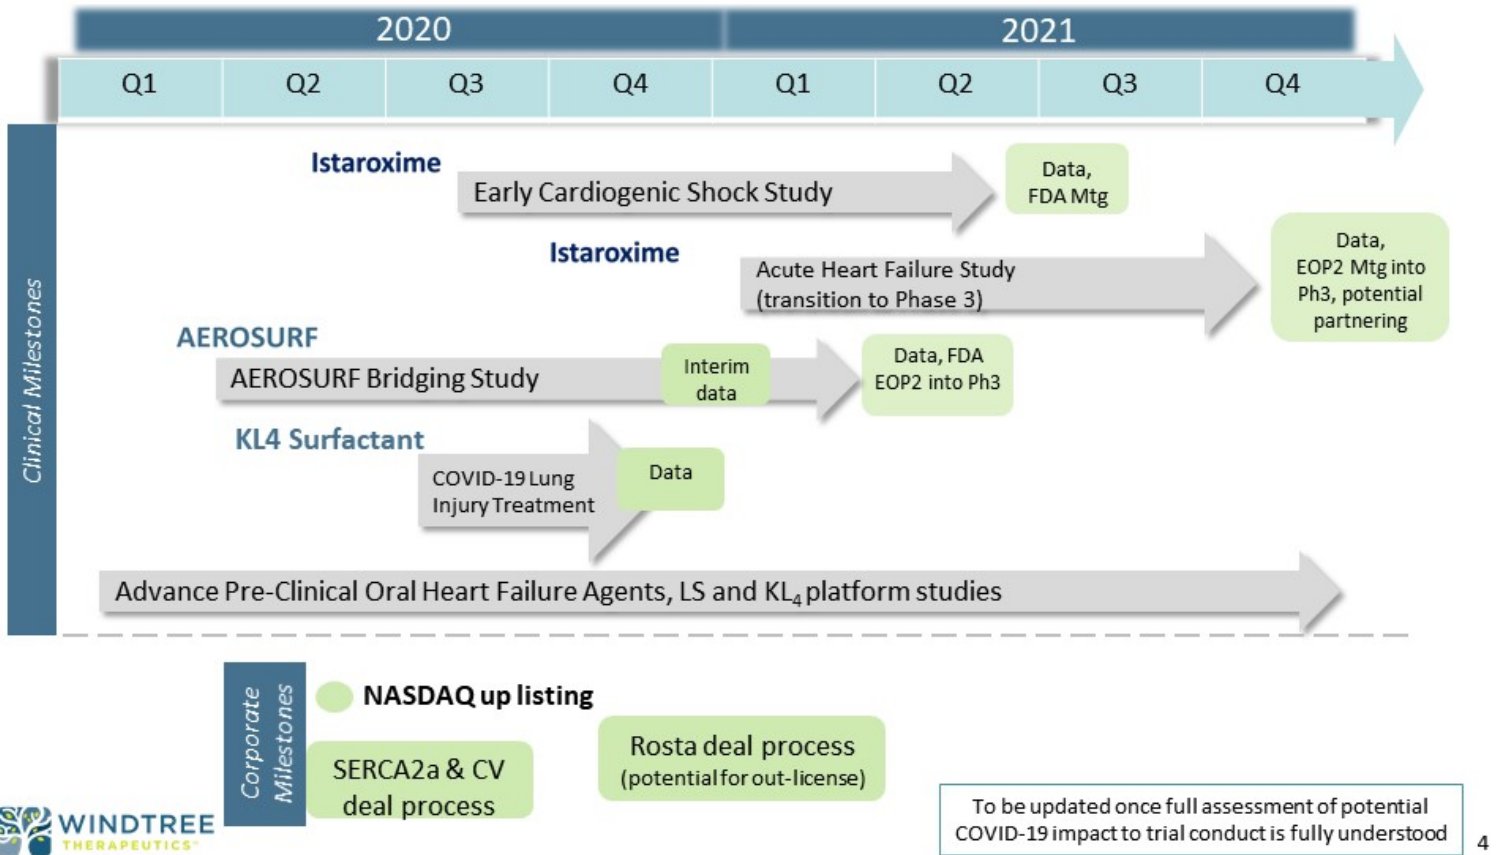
| 2020 | | | | 2021 | | | |
|---|---|---|---|---|---|---|---|
| Q1 | Q2 | Q3 | Q4 | Q1 | Q2 | Q3 | Q4 |

Clinical Milestones

Istaroxime

Early Cardiogenic Shock Study

Data, FDA Mtg

Istaroxime

Acute Heart Failure Study (transition to Phase 3)

Data, EOP2 Mtg into Ph3, potential partnering

AEROSURF

AEROSURF Bridging Study

Interim data

Data, FDA EOP2 into Ph3

KL4 Surfactant

COVID-19 Lung Injury Treatment

Data

Advance Pre-Clinical Oral Heart Failure Agents, LS and KL$_4$ platform studies

Corporate Milestones

NASDAQ up listing

SERCA2a & CV deal process

Rosta deal process (potential for out-license)

To be updated once full assessment of potential COVID-19 impact to trial conduct is fully understood

WINDTREE THERAPEUTICS

4